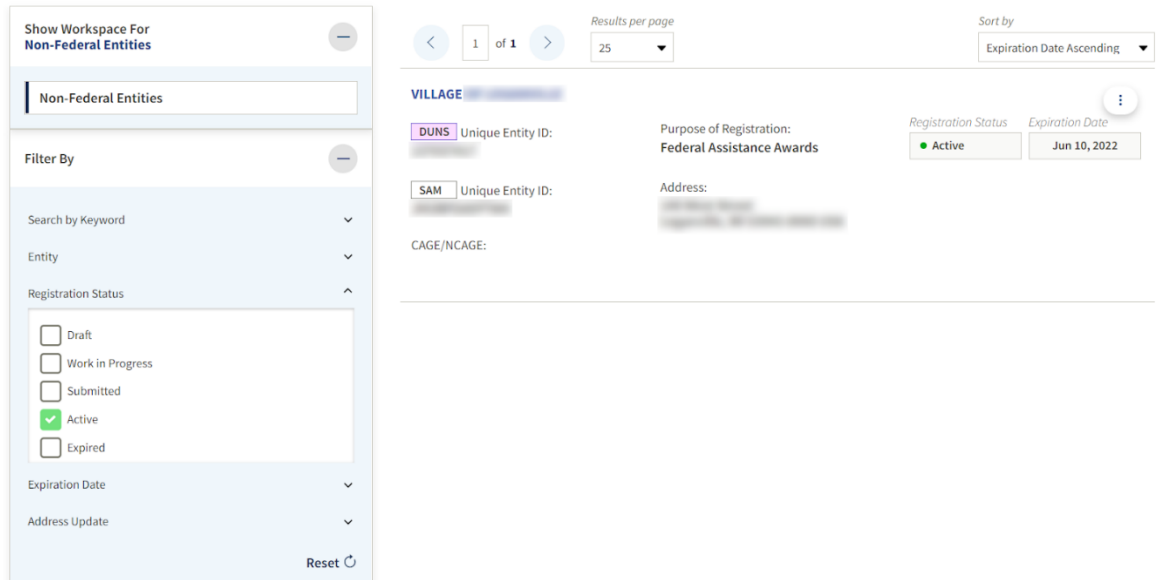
Show Workspace For
Non-Federal Entities

Non-Federal Entities

Filter By

Search by Keyword

Entity

Registration Status

Draft

Work in Progress

Submitted

Active

Expired

Expiration Date

Address Update

Reset

1 of 1

Results per page
25

Sort by
Expiration Date Ascending

VILLAGE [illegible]

DUNS Unique Entity ID:
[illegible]

SAM Unique Entity ID:
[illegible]

CAGE/NCAGE:

Purpose of Registration:
Federal Assistance Awards

Address:
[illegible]
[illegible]

Registration Status
Active

Expiration Date
Jun 10, 2022